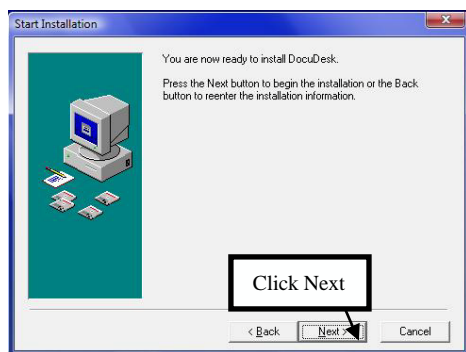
Start Installation

You are now ready to install DocuDesk.

Press the Next button to begin the installation or the Back button to reenter the installation information.

Click Next

< Back
Next >
Cancel